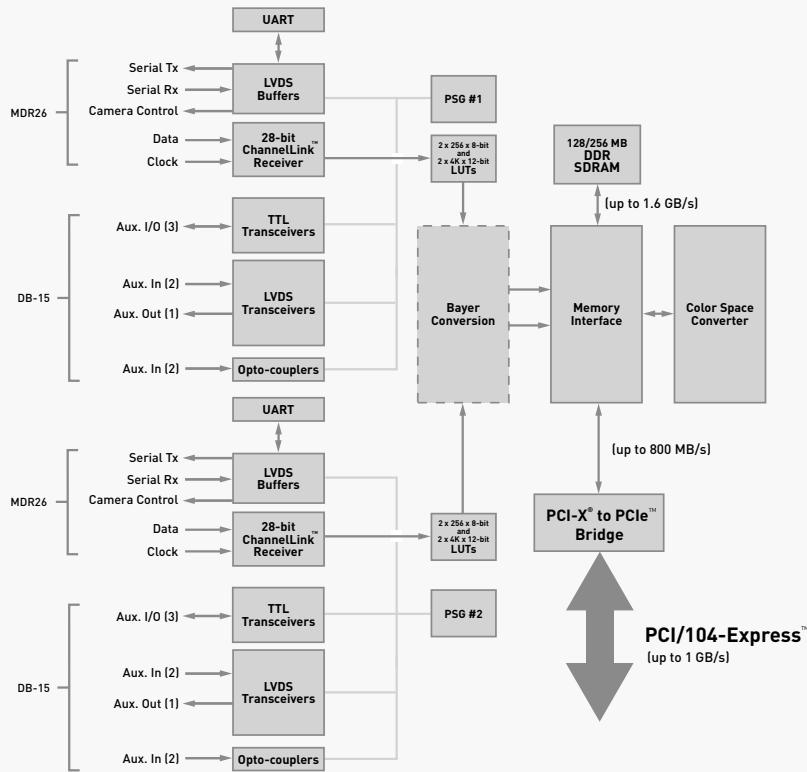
UART

MDR26

Serial Tx

Serial Rx

Camera Control

LVDS Buffers

PSG #1

Data

Clock

28-bit ChannelLink™ Receiver

2 x 256 x 8-bit and 2 x 4K x 12-bit LUTs

128/256 MB DDR SDRAM

(up to 1.6 GB/s)

DB-15

Aux. I/O (3)

TTL Transceivers

Aux. In (2)

Aux. Out (1)

LVDS Transceivers

Bayer Conversion

Memory Interface

Color Space Converter

Aux. In (2)

Opto-couplers

UART

(up to 800 MB/s)

MDR26

Serial Tx

Serial Rx

Camera Control

LVDS Buffers

Data

Clock

28-bit ChannelLink™ Receiver

2 x 256 x 8-bit and 2 x 4K x 12-bit LUTs

PCI-X® to PCIe™ Bridge

DB-15

Aux. I/O (3)

TTL Transceivers

PSG #2

PCI/104-Express™

(up to 1 GB/s)

Aux. In (2)

Aux. Out (1)

LVDS Transceivers

Aux. In (2)

Opto-couplers